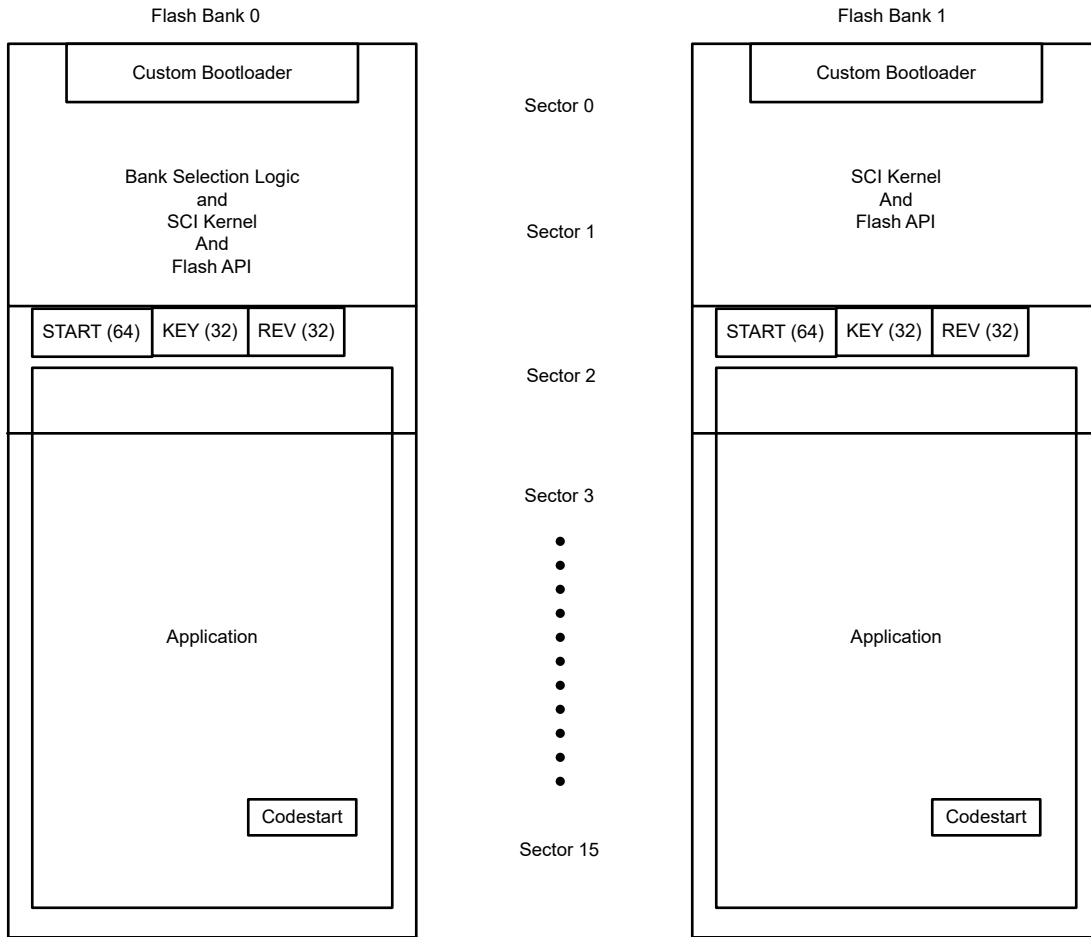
Flash Bank 0

Flash Bank 1

Custom Bootloader

Sector 0

Custom Bootloader

Bank Selection Logic
and
SCI Kernel
And
Flash API

Sector 1

SCI Kernel
And
Flash API

START (64) KEY (32) REV (32)

Sector 2

START (64) KEY (32) REV (32)

Sector 3

Application

Application

Codestart

Sector 15

Codestart